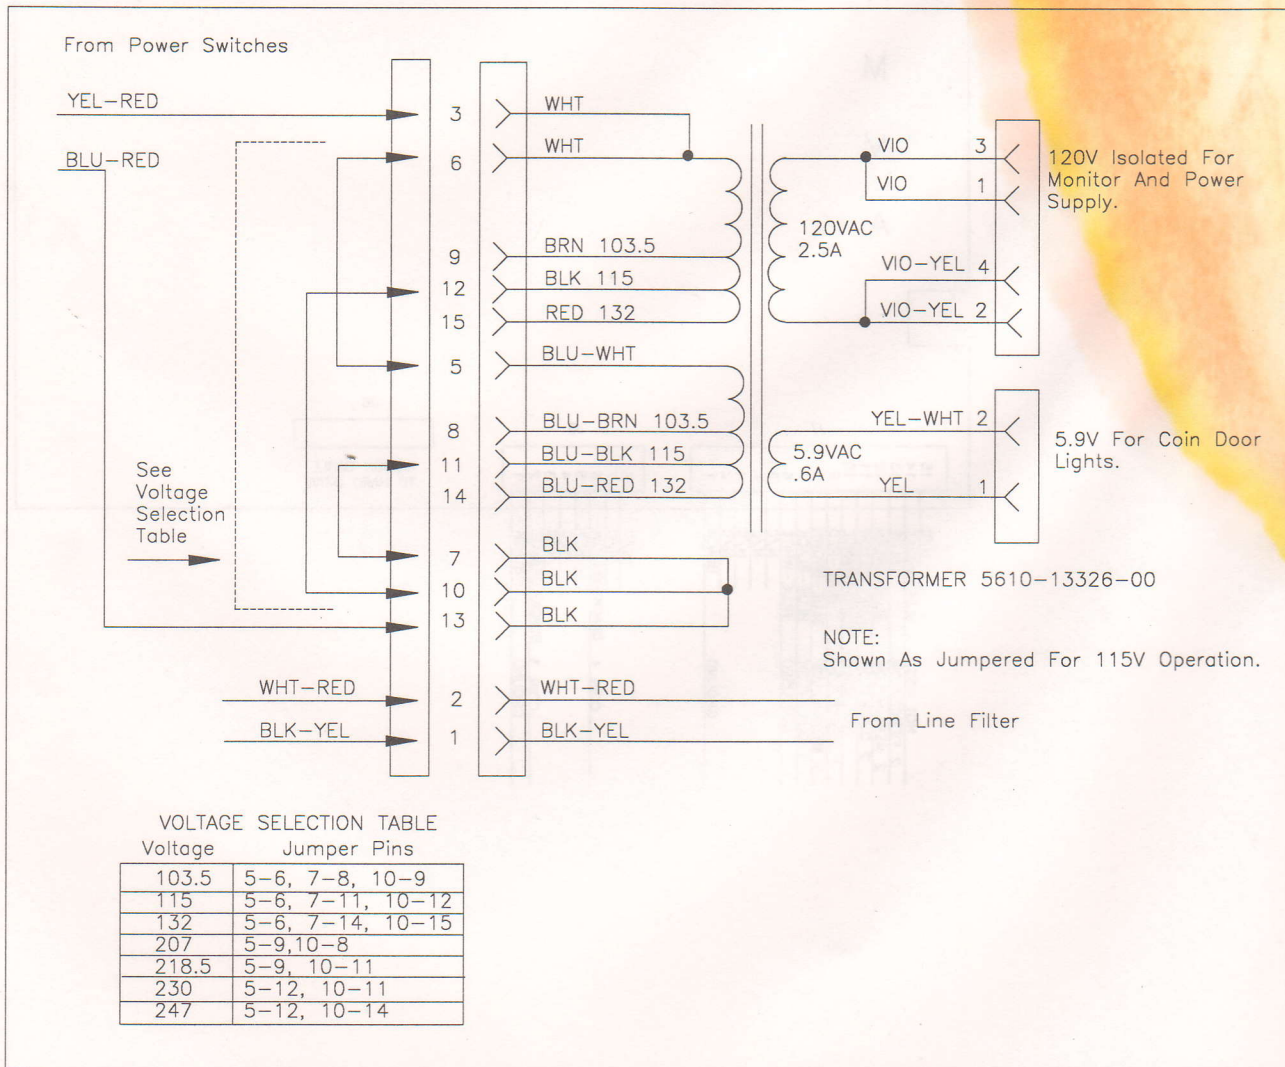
From Power Switches

YEL–RED

BLU–RED

3
6
9
12
15
5
8
11
14
7
10
13
2
1

WHT
WHT
BRN 103.5
BLK 115
RED 132
BLU–WHT
BLU–BRN 103.5
BLU–BLK 115
BLU–RED 132
BLK
BLK
BLK
WHT–RED
BLK–YEL

120VAC
2.5A

VIO 3
VIO 1
VIO–YEL 4
VIO–YEL 2

120V Isolated For Monitor And Power Supply.

5.9VAC
.6A

YEL–WHT 2
YEL 1

5.9V For Coin Door Lights.

See Voltage Selection Table

TRANSFORMER 5610–13326–00

NOTE:
Shown As Jumpered For 115V Operation.

WHT–RED
BLK–YEL

From Line Filter

VOLTAGE SELECTION TABLE

| Voltage | Jumper Pins |
|---|---|
| 103.5 | 5–6, 7–8, 10–9 |
| 115 | 5–6, 7–11, 10–12 |
| 132 | 5–6, 7–14, 10–15 |
| 207 | 5–9,10–8 |
| 218.5 | 5–9, 10–11 |
| 230 | 5–12, 10–11 |
| 247 | 5–12, 10–14 |